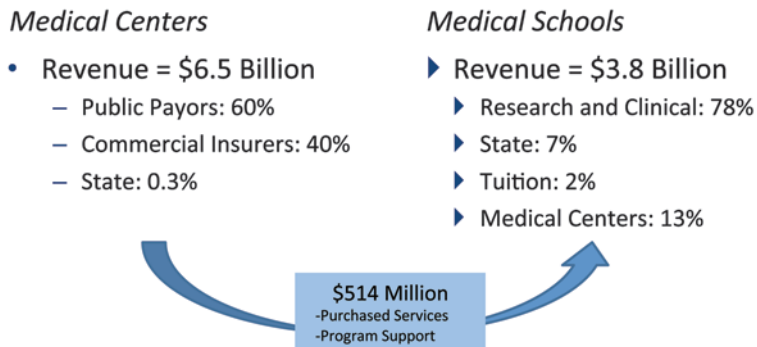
*Medical Centers*

- Revenue = \$6.5 Billion
  - Public Payors: 60%
  - Commercial Insurers: 40%
  - State: 0.3%

*Medical Schools*

- Revenue = \$3.8 Billion
  - Research and Clinical: 78%
  - State: 7%
  - Tuition: 2%
  - Medical Centers: 13%

\$514 Million
-Purchased Services
-Program Support